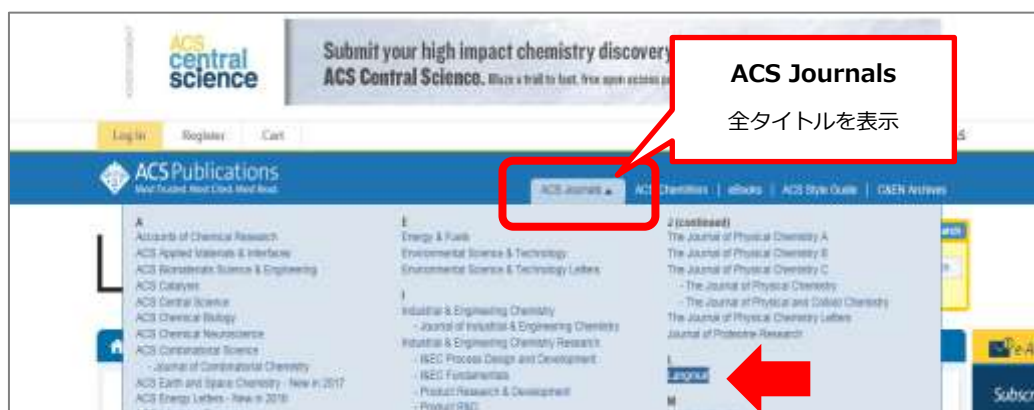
ACS central science

Submit your high impact chemistry discovery
ACS Central Science. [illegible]

ACS Journals

全タイトルを表示

Log In Register Cart

ACS Publications
Most Trusted. Most Cited. Most Read.

ACS Journals ▲ ACS ChemWorx | eBooks | ACS Style Guide | C&EN Archives

A
Accounts of Chemical Research
ACS Applied Materials & Interfaces
ACS Biomaterials Science & Engineering
ACS Catalysis
ACS Central Science
ACS Chemical Biology
ACS Chemical Neuroscience
ACS Combinatorial Science
- Journal of Combinatorial Chemistry
ACS Earth and Space Chemistry - New in 2017
ACS Energy Letters - New in 2016

E
Energy & Fuels
Environmental Science & Technology
Environmental Science & Technology Letters

I
Industrial & Engineering Chemistry
- Journal of Industrial & Engineering Chemistry
Industrial & Engineering Chemistry Research
- I&EC Process Design and Development
- I&EC Fundamentals
- Product Research & Development
- Product R&D

J (continued)
The Journal of Physical Chemistry A
The Journal of Physical Chemistry B
The Journal of Physical Chemistry C
- The Journal of Physical Chemistry
- The Journal of Physical and Colloid Chemistry
The Journal of Physical Chemistry Letters
Journal of Proteome Research

L
Langmuir

M

Subscr